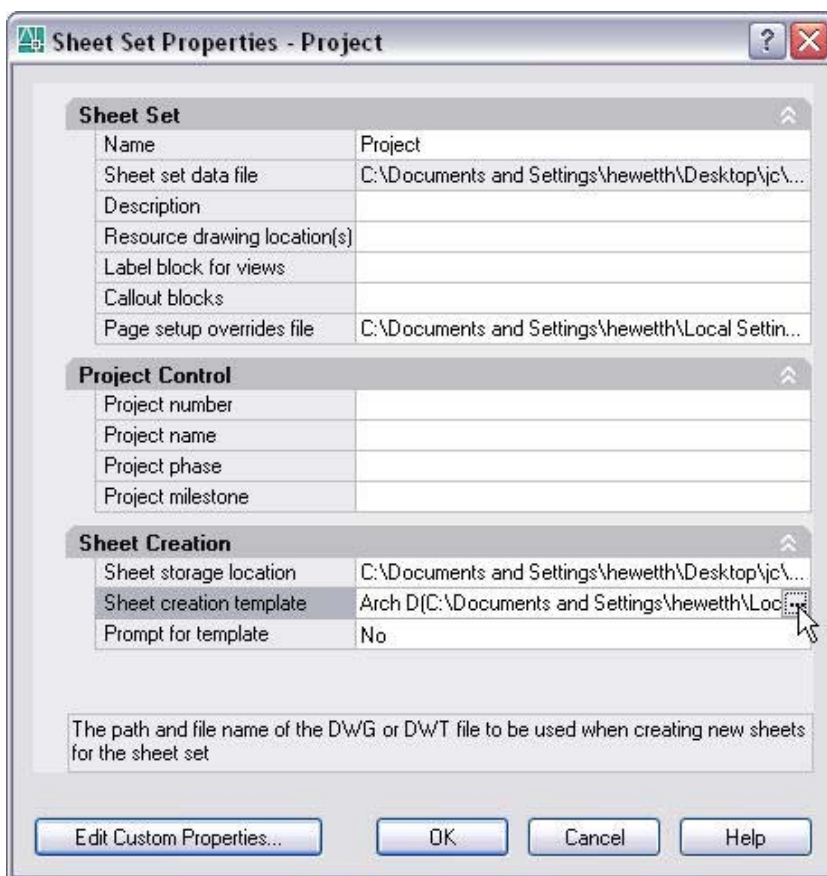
Sheet Set Properties - Project

Sheet Set

| | |
|---|---|
| Name | Project |
| Sheet set data file | C:\Documents and Settings\hewetth\Desktop\jc\... |
| Description | |
| Resource drawing location(s) | |
| Label block for views | |
| Callout blocks | |
| Page setup overrides file | C:\Documents and Settings\hewetth\Local Settin... |

Project Control

| | |
|---|---|
| Project number | |
| Project name | |
| Project phase | |
| Project milestone | |

Sheet Creation

| | |
|---|---|
| Sheet storage location | C:\Documents and Settings\hewetth\Desktop\jc\... |
| Sheet creation template | Arch D(C:\Documents and Settings\hewetth\Loc ... |
| Prompt for template | No |

The path and file name of the DWG or DWT file to be used when creating new sheets for the sheet set

Edit Custom Properties... OK Cancel Help